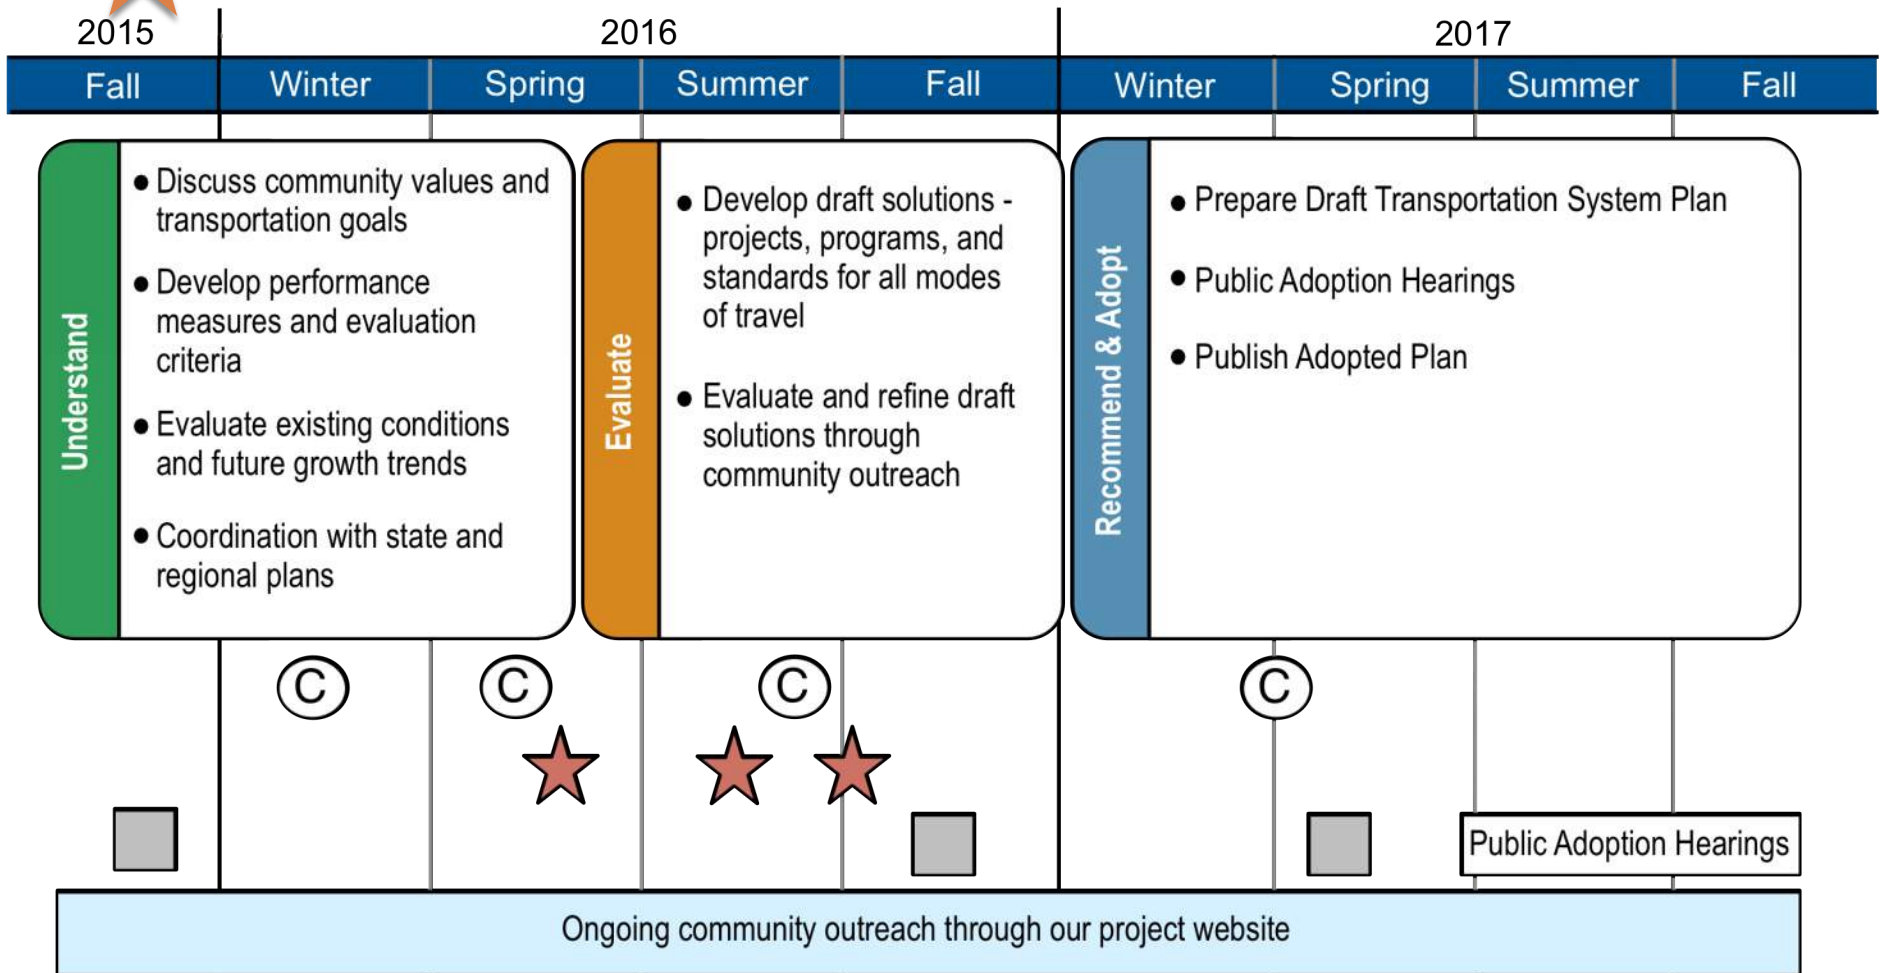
2015

2016

2017

| Fall | Winter | Spring | Summer | Fall | Winter | Spring | Summer | Fall |
|---|---|---|---|---|---|---|---|---|

Understand

• Discuss community values and transportation goals

• Develop performance measures and evaluation criteria

• Evaluate existing conditions and future growth trends

• Coordination with state and regional plans

Evaluate

• Develop draft solutions - projects, programs, and standards for all modes of travel

• Evaluate and refine draft solutions through community outreach

Recommend & Adopt

• Prepare Draft Transportation System Plan

• Public Adoption Hearings

• Publish Adopted Plan

C C C C

Public Adoption Hearings

Ongoing community outreach through our project website